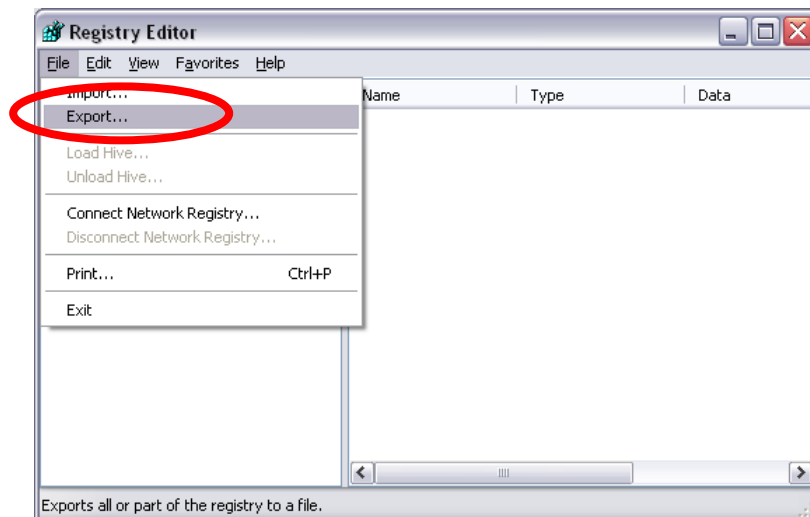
Registry Editor

File Edit View Favorites Help

Import...
Export...
Load Hive...
Unload Hive...
Connect Network Registry...
Disconnect Network Registry...
Print... Ctrl+P
Exit

Name | Type | Data

Exports all or part of the registry to a file.